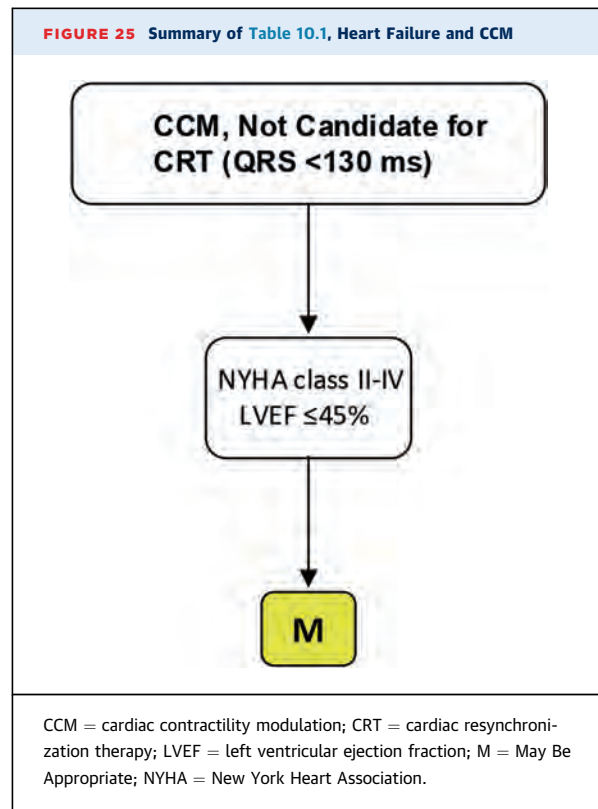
FIGURE 25 Summary of Table 10.1, Heart Failure and CCM

CCM, Not Candidate for CRT (QRS <130 ms)

NYHA class II-IV LVEF ≤45%

M

CCM = cardiac contractility modulation; CRT = cardiac resynchronization therapy; LVEF = left ventricular ejection fraction; M = May Be Appropriate; NYHA = New York Heart Association.